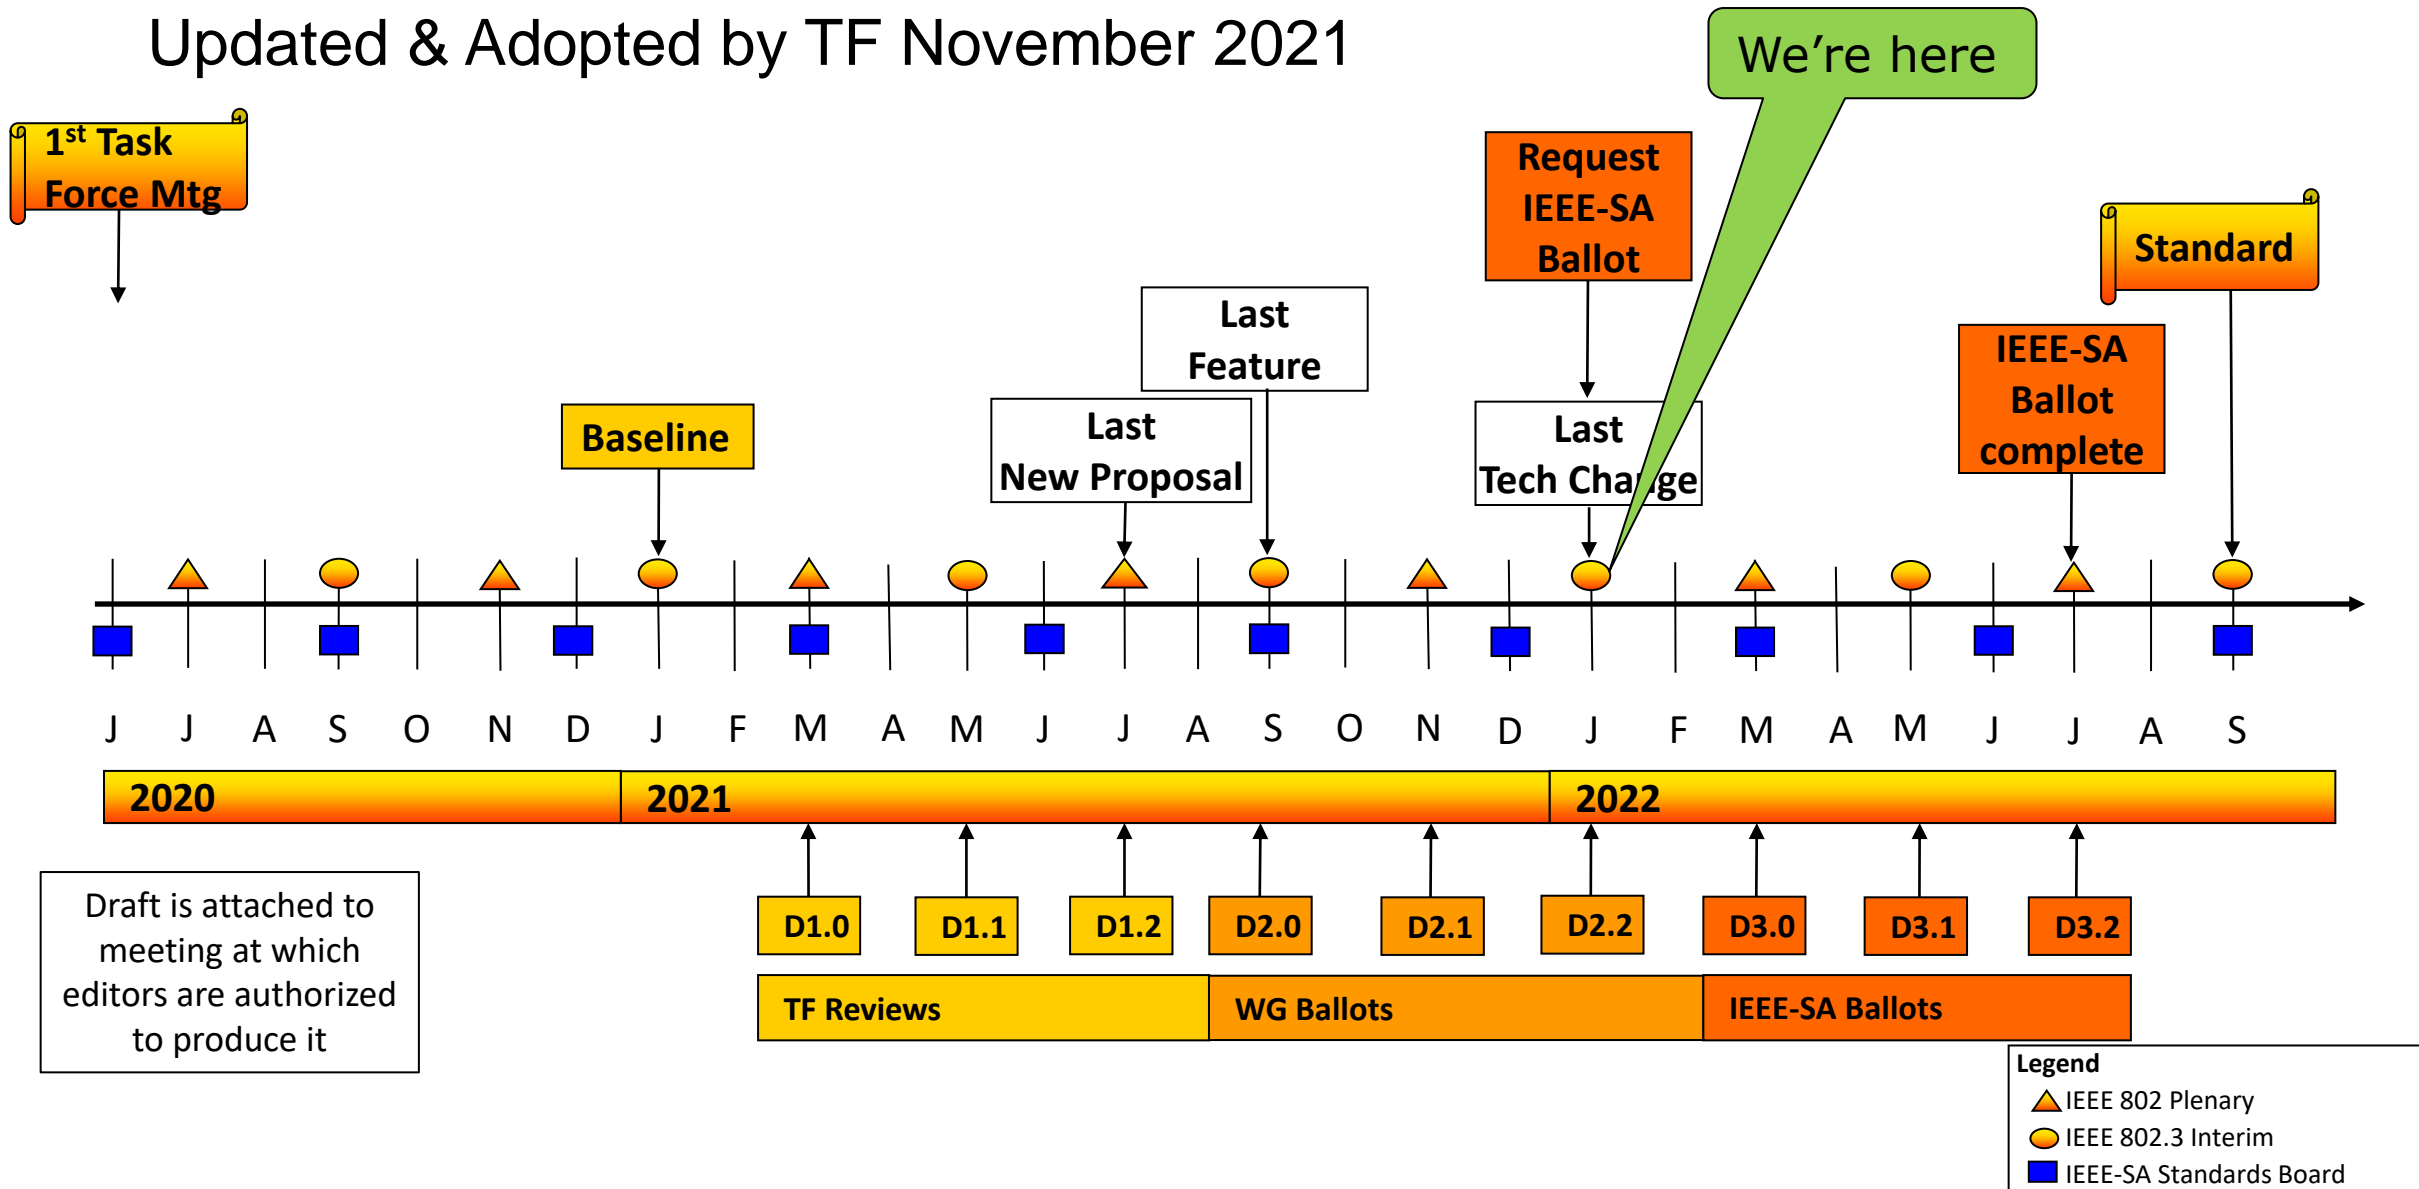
Updated & Adopted by TF November 2021

We're here

1$^{st}$ Task Force Mtg

Request IEEE-SA Ballot

Standard

Last Feature

IEEE-SA Ballot complete

Baseline

Last New Proposal

Last Tech Change

J J A S O N D J F M A M J J A S O N D J F M A M J J A S

2020

2021

2022

Draft is attached to meeting at which editors are authorized to produce it

D1.0 D1.1 D1.2 D2.0 D2.1 D2.2 D3.0 D3.1 D3.2

TF Reviews

WG Ballots

IEEE-SA Ballots

Legend
IEEE 802 Plenary
IEEE 802.3 Interim
IEEE-SA Standards Board